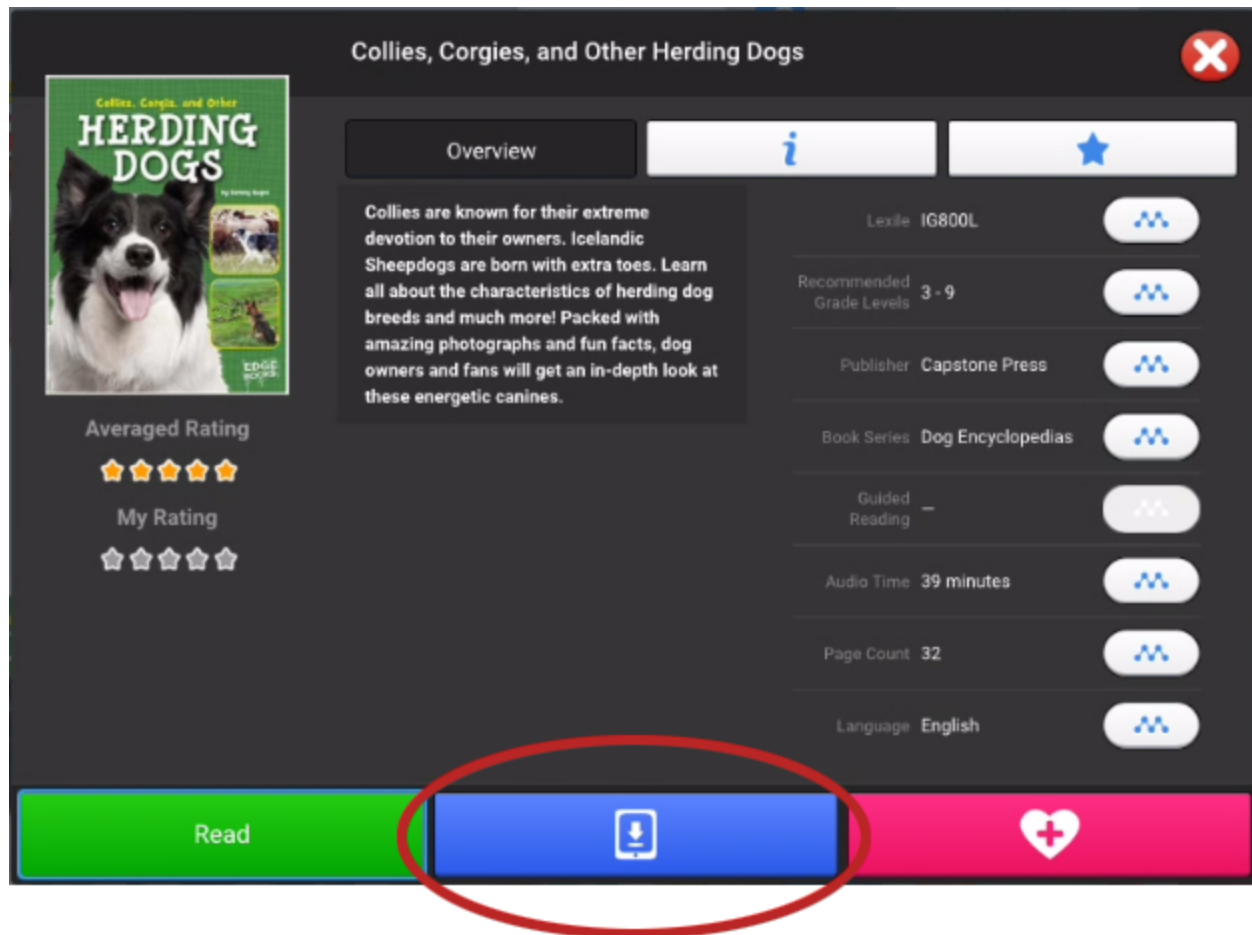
Collies, Corgies, and Other Herding Dogs

Collies, Corgis, and Other
HERDING DOGS
by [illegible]
EDGE BOOKS

Averaged Rating

My Rating

Overview

i

Collies are known for their extreme devotion to their owners. Icelandic Sheepdogs are born with extra toes. Learn all about the characteristics of herding dog breeds and much more! Packed with amazing photographs and fun facts, dog owners and fans will get an in-depth look at these energetic canines.

| | |
|---|---|
| Lexile | IG800L |
| Recommended Grade Levels | 3 - 9 |
| Publisher | Capstone Press |
| Book Series | Dog Encyclopedias |
| Guided Reading | – |
| Audio Time | 39 minutes |
| Page Count | 32 |
| Language | English |

Read